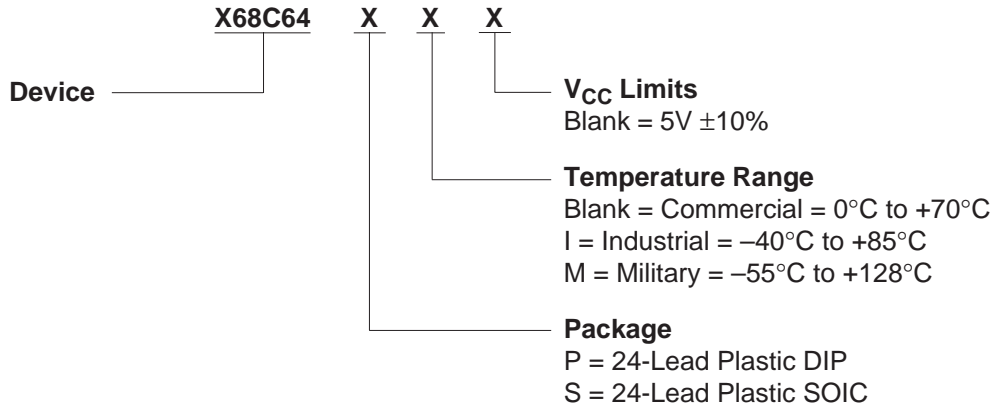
X68C64 X X X

Device

$V_{CC}$ Limits
Blank = 5V ±10%

Temperature Range
Blank = Commercial = 0°C to +70°C
I = Industrial = –40°C to +85°C
M = Military = –55°C to +128°C

Package
P = 24-Lead Plastic DIP
S = 24-Lead Plastic SOIC